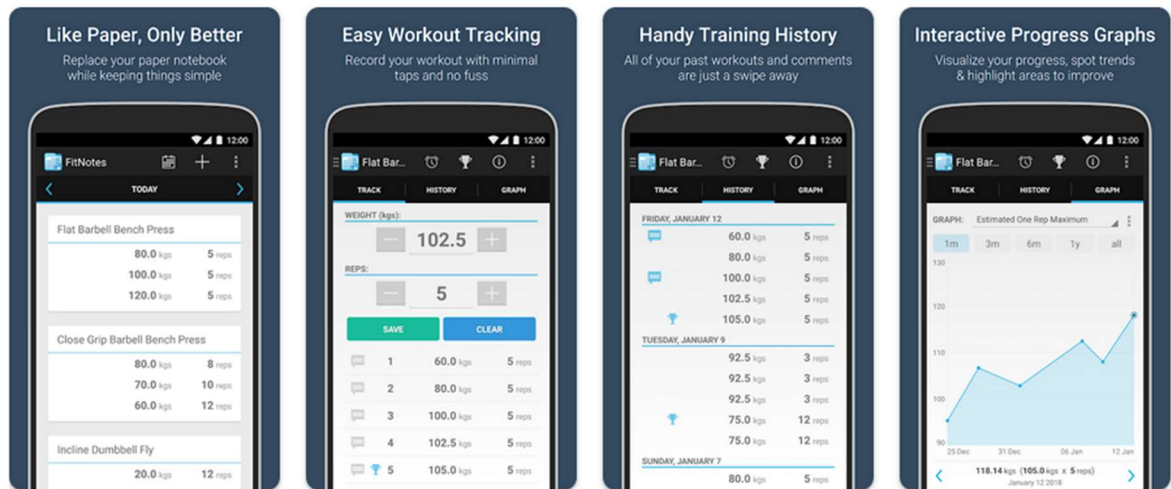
Like Paper, Only Better
Replace your paper notebook while keeping things simple

12:00
FitNotes
TODAY

Flat Barbell Bench Press
80.0 kgs 5 reps
100.0 kgs 5 reps
120.0 kgs 5 reps

Close Grip Barbell Bench Press
80.0 kgs 8 reps
70.0 kgs 10 reps
60.0 kgs 12 reps

Incline Dumbbell Fly
20.0 kgs 12 reps

Easy Workout Tracking
Record your workout with minimal taps and no fuss

12:00
Flat Bar...
TRACK HISTORY GRAPH
WEIGHT (kgs):
102.5
REPS:
5
SAVE CLEAR
1 60.0 kgs 5 reps
2 80.0 kgs 5 reps
3 100.0 kgs 5 reps
4 102.5 kgs 5 reps
5 105.0 kgs 5 reps

Handy Training History
All of your past workouts and comments are just a swipe away

12:00
Flat Bar...
TRACK HISTORY GRAPH
FRIDAY, JANUARY 12
60.0 kgs 5 reps
80.0 kgs 5 reps
100.0 kgs 5 reps
102.5 kgs 5 reps
105.0 kgs 5 reps
TUESDAY, JANUARY 9
92.5 kgs 3 reps
92.5 kgs 3 reps
92.5 kgs 3 reps
75.0 kgs 12 reps
75.0 kgs 12 reps
SUNDAY, JANUARY 7
80.0 kgs 5 reps

Interactive Progress Graphs
Visualize your progress, spot trends & highlight areas to improve

12:00
Flat Bar...
TRACK HISTORY GRAPH
GRAPH: Estimated One Rep Maximum
1m 3m 6m 1y all
130
120
110
100
90
25 Dec 31 Dec 06 Jan 12 Jan
118.14 kgs (105.0 kgs x 5 reps)
January 12 2018